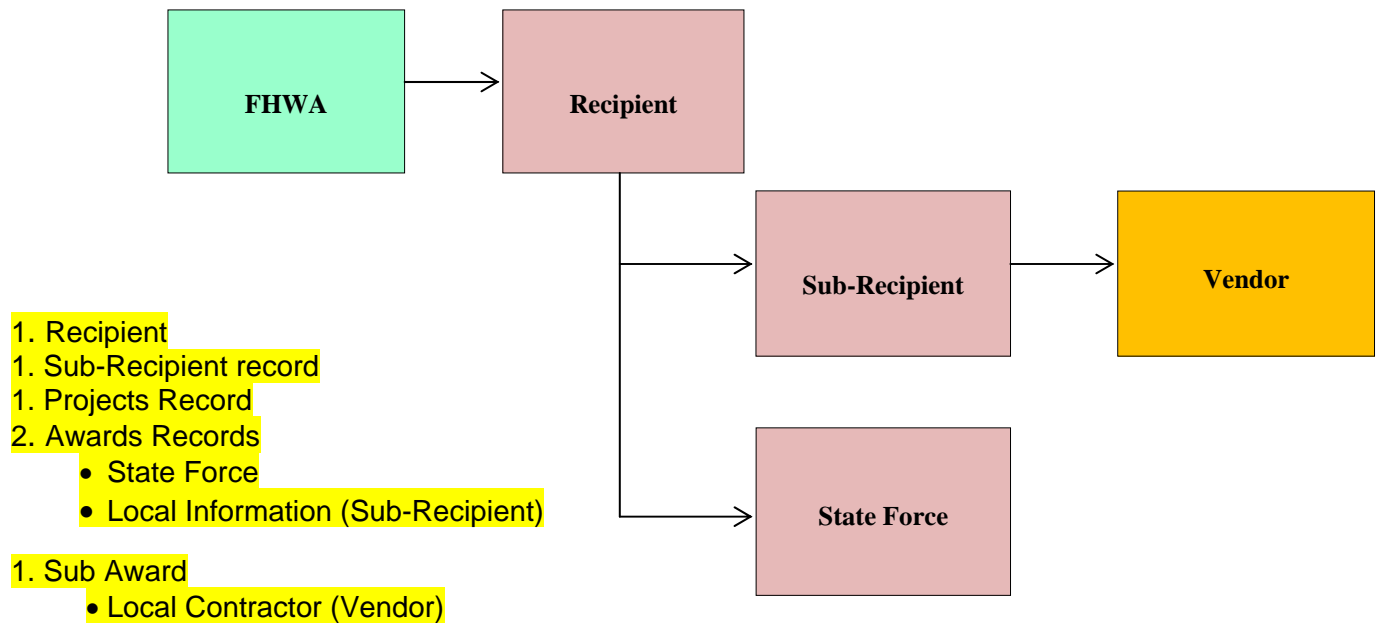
FHWA

Recipient

Sub-Recipient

Vendor

State Force

1. Recipient
1. Sub-Recipient record
1. Projects Record
2. Awards Records
- State Force
- Local Information (Sub-Recipient)

1. Sub Award
- Local Contractor (Vendor)